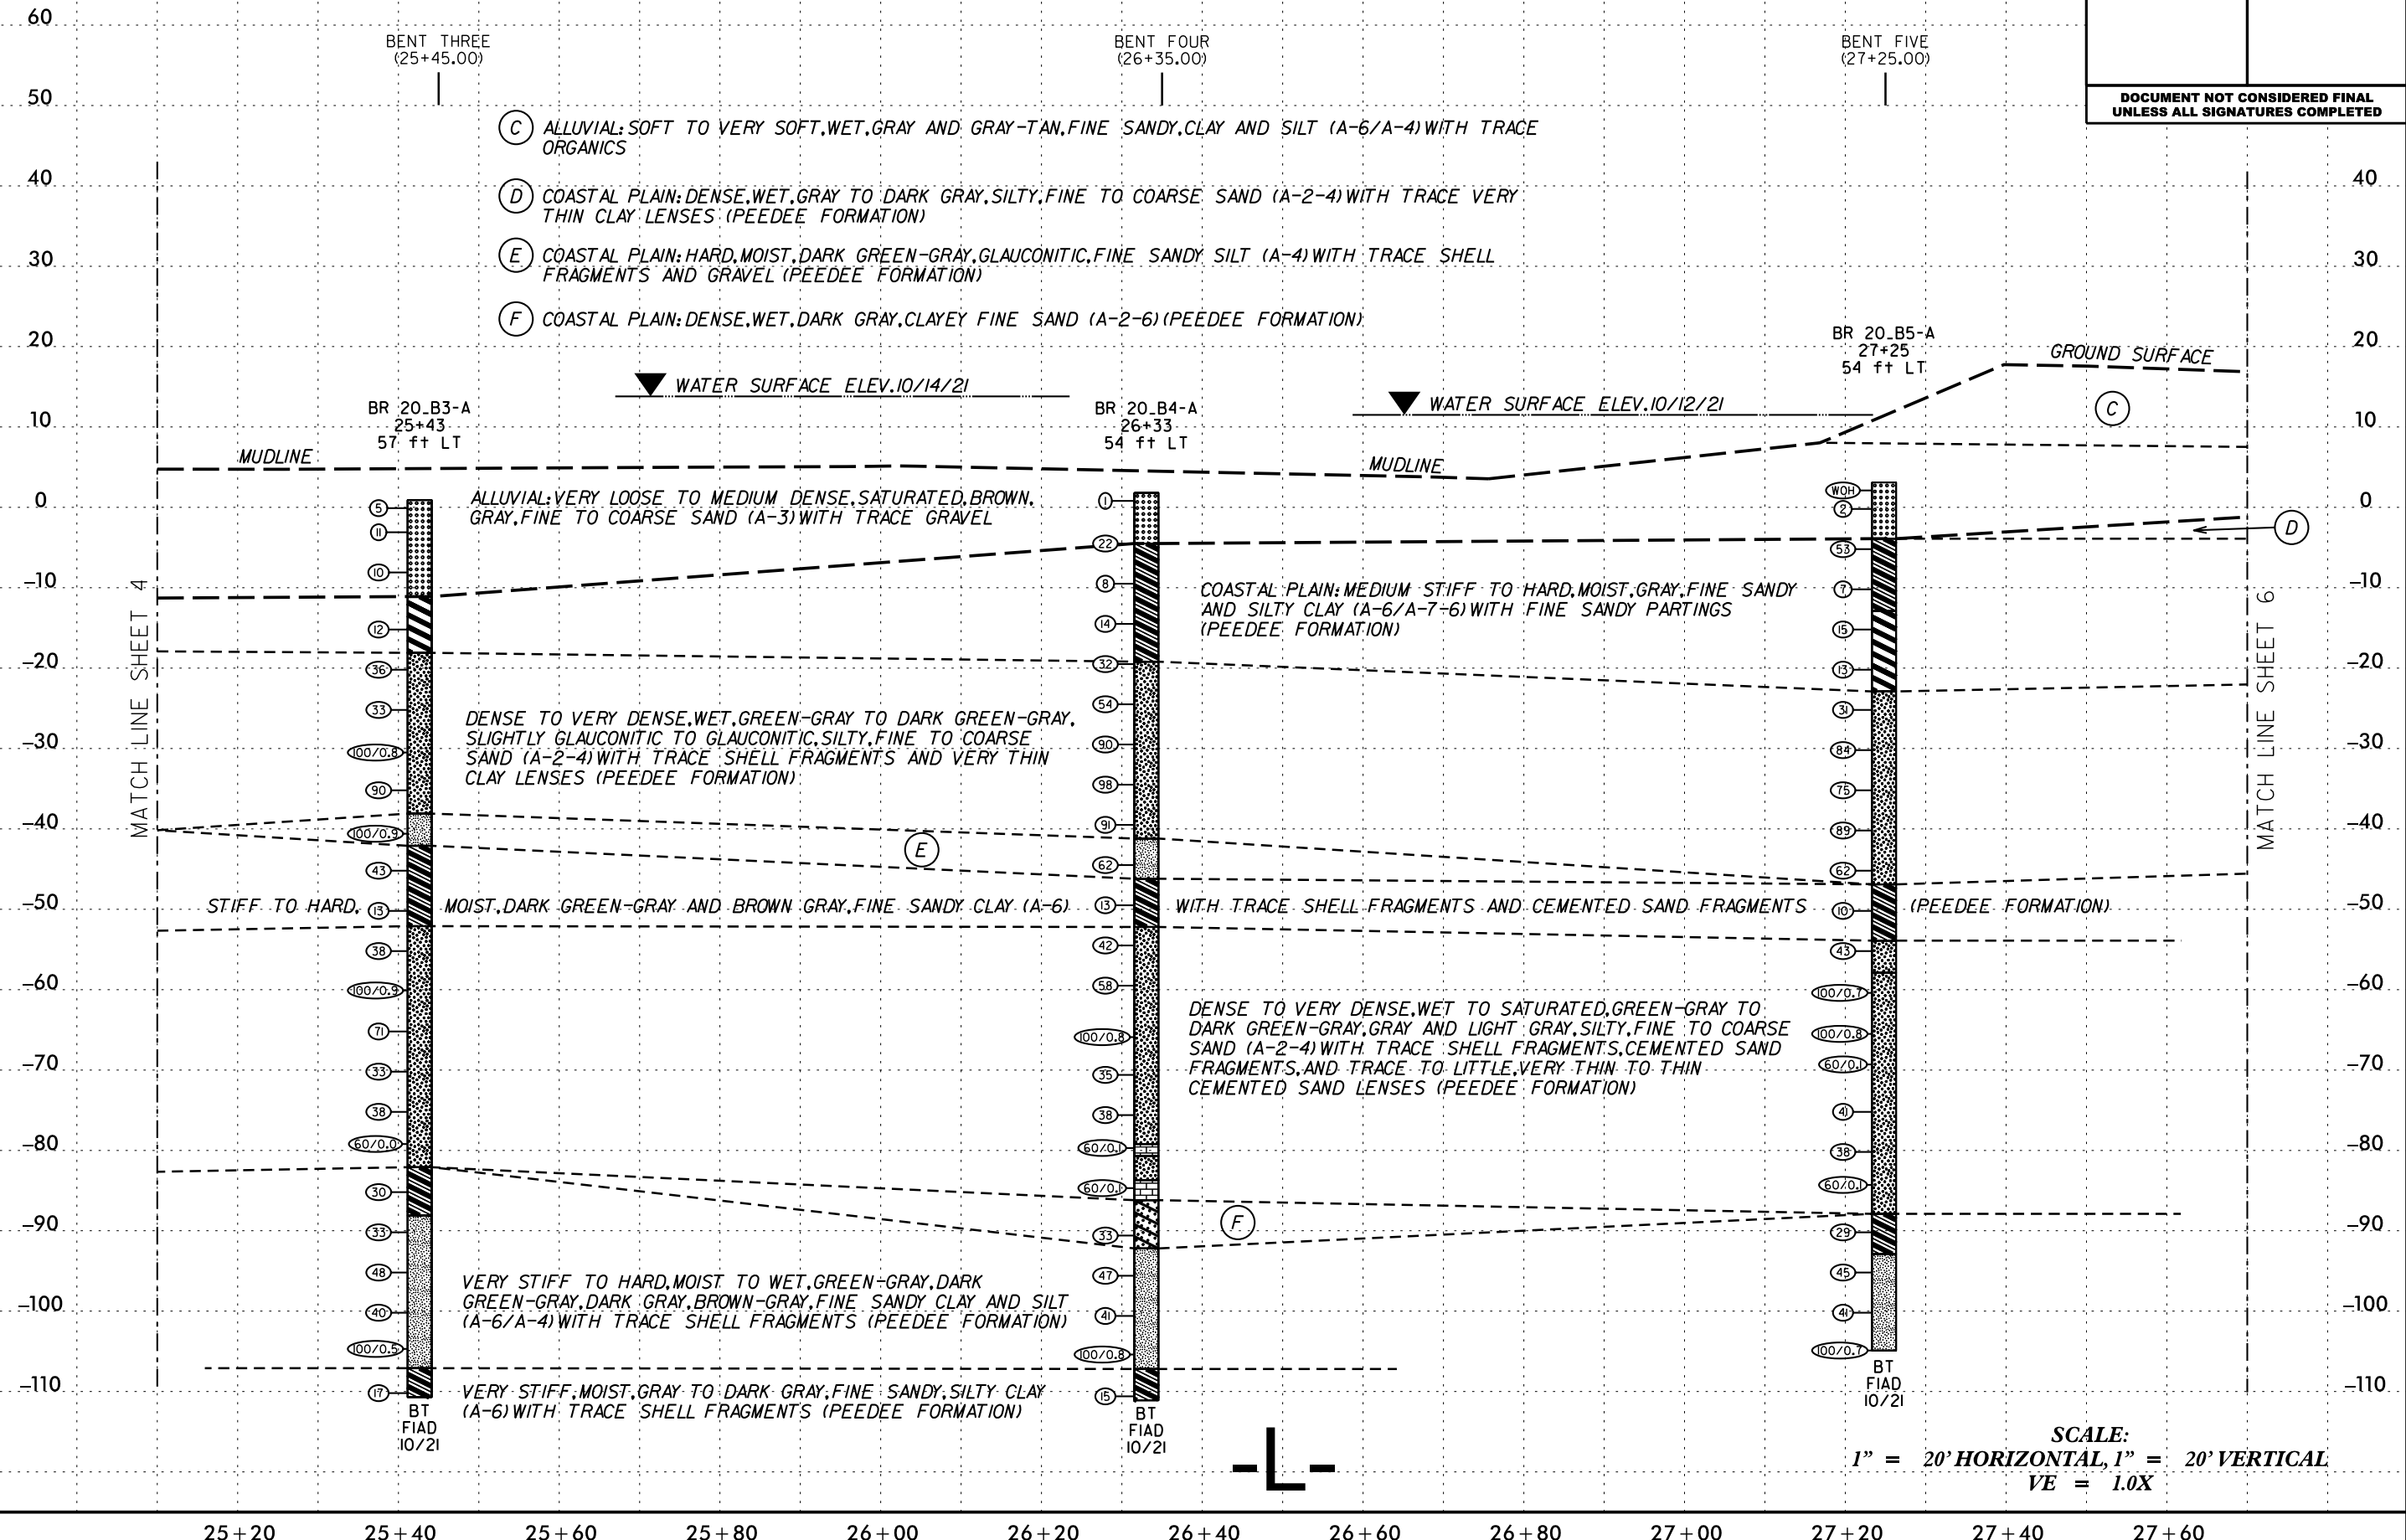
60

50

40

30

20

10

0

-10

-20

-30

-40

-50

-60

-70

-80

-90

-100

-110

BENT THREE (25+45.00)

BENT FOUR (26+35.00)

BENT FIVE (27+25.00)

DOCUMENT NOT CONSIDERED FINAL UNLESS ALL SIGNATURES COMPLETED

(C) ALLUVIAL: SOFT TO VERY SOFT, WET, GRAY AND GRAY-TAN, FINE SANDY, CLAY AND SILT (A-6/A-4) WITH TRACE ORGANICS

(D) COASTAL PLAIN: DENSE, WET, GRAY TO DARK GRAY, SILTY, FINE TO COARSE SAND (A-2-4) WITH TRACE VERY THIN CLAY LENSES (PEEDEE FORMATION)

(E) COASTAL PLAIN: HARD, MOIST, DARK GREEN-GRAY, GLAUCONITIC, FINE SANDY SILT (A-4) WITH TRACE SHELL FRAGMENTS AND GRAVEL (PEEDEE FORMATION)

(F) COASTAL PLAIN: DENSE, WET, DARK GRAY, CLAYEY FINE SAND (A-2-6) (PEEDEE FORMATION)

BR 20_B5-A
27+25
54 ft LT

GROUND SURFACE

WATER SURFACE ELEV. 10/14/21

WATER SURFACE ELEV. 10/12/21

BR 20_B3-A
25+43
57 ft LT

BR 20_B4-A
26+33
54 ft LT

MUDLINE

MUDLINE

C

D

ALLUVIAL: VERY LOOSE TO MEDIUM DENSE, SATURATED, BROWN, GRAY, FINE TO COARSE SAND (A-3) WITH TRACE GRAVEL

COASTAL PLAIN: MEDIUM STIFF TO HARD, MOIST, GRAY, FINE SANDY AND SILTY CLAY (A-6/A-7-6) WITH FINE SANDY PARTINGS (PEEDEE FORMATION)

MATCH LINE SHEET 4

MATCH LINE SHEET 6

DENSE TO VERY DENSE, WET, GREEN-GRAY TO DARK GREEN-GRAY, SLIGHTLY GLAUCONITIC, SILTY, FINE TO COARSE SAND (A-2-4) WITH TRACE SHELL FRAGMENTS AND VERY THIN CLAY LENSES (PEEDEE FORMATION)

E

STIFF TO HARD, MOIST, DARK GREEN-GRAY AND BROWN GRAY, FINE SANDY CLAY (A-6) WITH TRACE SHELL FRAGMENTS AND CEMENTED SAND FRAGMENTS (PEEDEE FORMATION)

DENSE TO VERY DENSE, WET TO SATURATED, GREEN-GRAY TO DARK GREEN-GRAY, GRAY AND LIGHT GRAY, SILTY, FINE TO COARSE SAND (A-2-4) WITH TRACE SHELL FRAGMENTS, CEMENTED SAND FRAGMENTS, AND TRACE TO LITTLE, VERY THIN TO THIN CEMENTED SAND LENSES (PEEDEE FORMATION)

F

VERY STIFF TO HARD, MOIST TO WET, GREEN-GRAY, DARK GREEN-GRAY, DARK GRAY, BROWN-GRAY, FINE SANDY CLAY AND SILT (A-6/A-4) WITH TRACE SHELL FRAGMENTS (PEEDEE FORMATION)

VERY STIFF, MOIST, GRAY TO DARK GRAY, FINE SANDY, SILTY CLAY (A-6) WITH TRACE SHELL FRAGMENTS (PEEDEE FORMATION)

5 11 10 12 36 33 100/0.8 90 100/0.9 43 13 38 100/0.9 71 33 38 60/0.0 30 33 48 40 100/0.5 17

0 22 8 14 32 54 90 98 91 62 13 42 58 100/0.8 35 38 60/0. 60/0. 33 47 41 100/0.8 15

WOH 2 53 7 15 13 31 84 75 89 62 10 43 100/0.7 100/0.8 60/0. 41 38 60/0. 29 45 41 100/0.7

BT FIAD 10/21

BT FIAD 10/21

BT FIAD 10/21

-L-

SCALE:
1" = 20' HORIZONTAL, 1" = 20' VERTICAL
VE = 1.0X

25+20 25+40 25+60 25+80 26+00 26+20 26+40 26+60 26+80 27+00 27+20 27+40 27+60